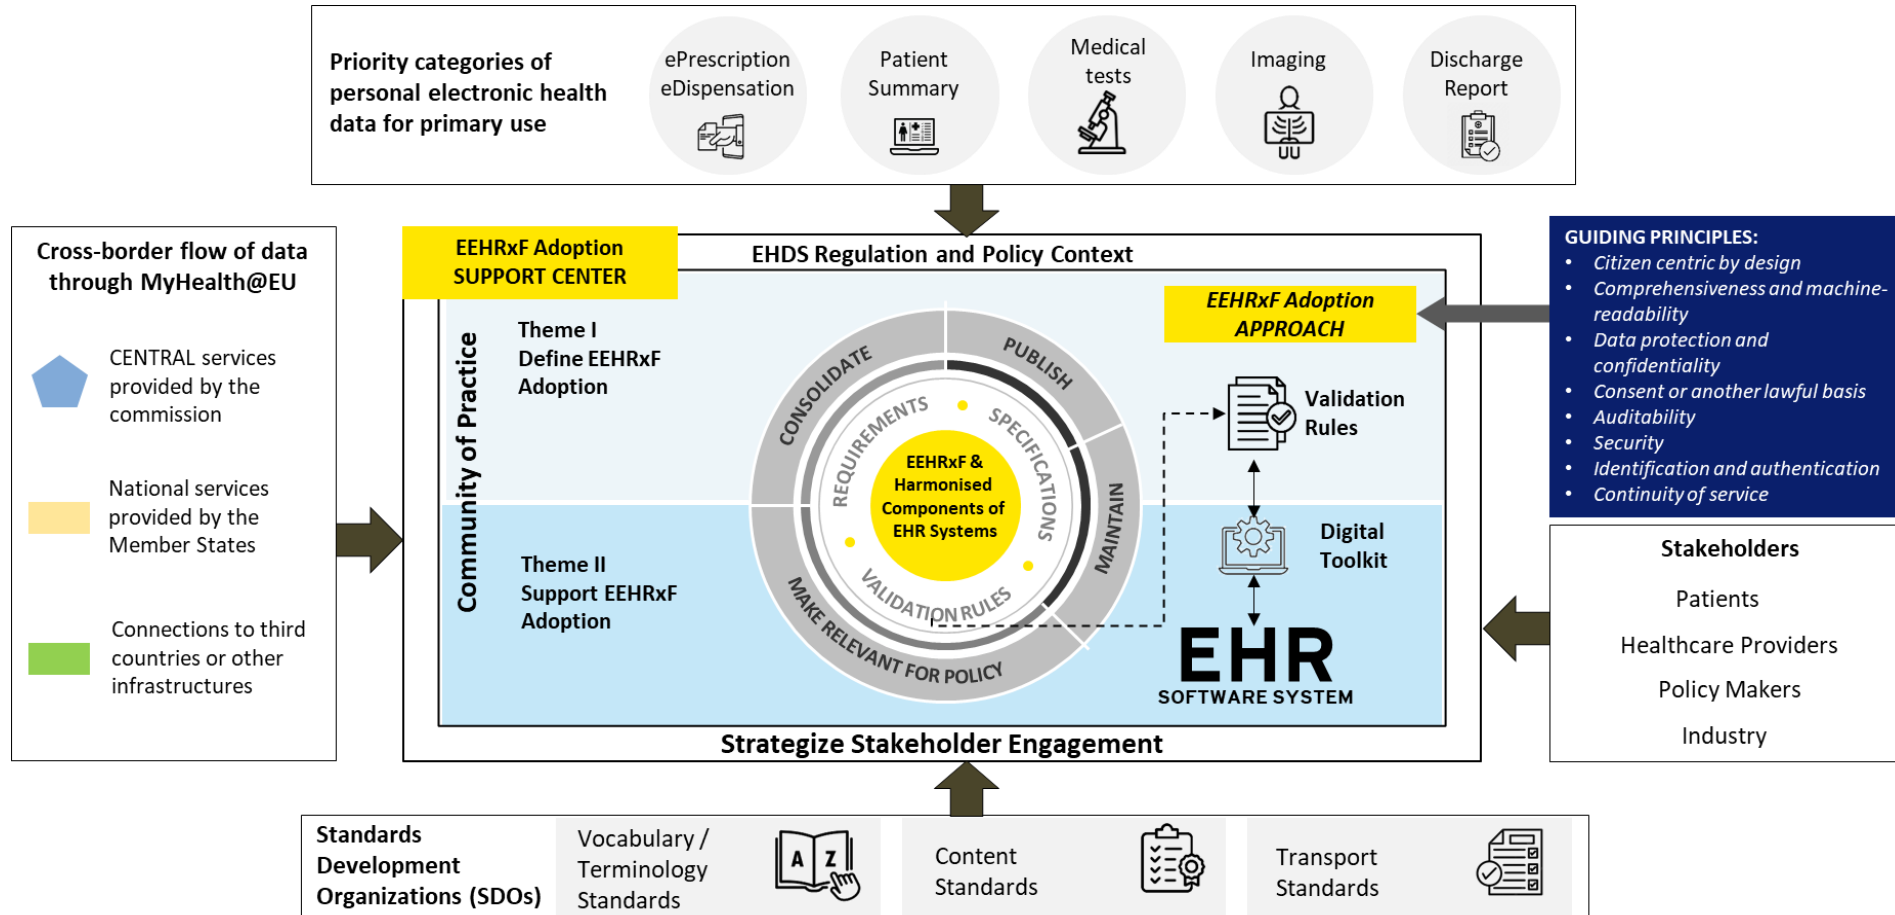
Priority categories of personal electronic health data for primary use

ePrescription eDispensation

Patient Summary

Medical tests

Imaging

Discharge Report

Cross-border flow of data through MyHealth@EU

CENTRAL services provided by the commission

National services provided by the Member States

Connections to third countries or other infrastructures

EEHRxF Adoption SUPPORT CENTER

EHDS Regulation and Policy Context

Community of Practice

Theme I Define EEHRxF Adoption

Theme II Support EEHRxF Adoption

CONSOLIDATE

PUBLISH

MAINTAIN

MAKE RELEVANT FOR POLICY

REQUIREMENTS

SPECIFICATIONS

VALIDATION RULES

EEHRxF & Harmonised Components of EHR Systems

EEHRxF Adoption APPROACH

Validation Rules

Digital Toolkit

EHR SOFTWARE SYSTEM

Strategize Stakeholder Engagement

GUIDING PRINCIPLES:
• Citizen centric by design
• Comprehensiveness and machine-readability
• Data protection and confidentiality
• Consent or another lawful basis
• Auditability
• Security
• Identification and authentication
• Continuity of service

Stakeholders

Patients

Healthcare Providers

Policy Makers

Industry

Standards Development Organizations (SDOs)

Vocabulary / Terminology Standards

A Z

Content Standards

Transport Standards